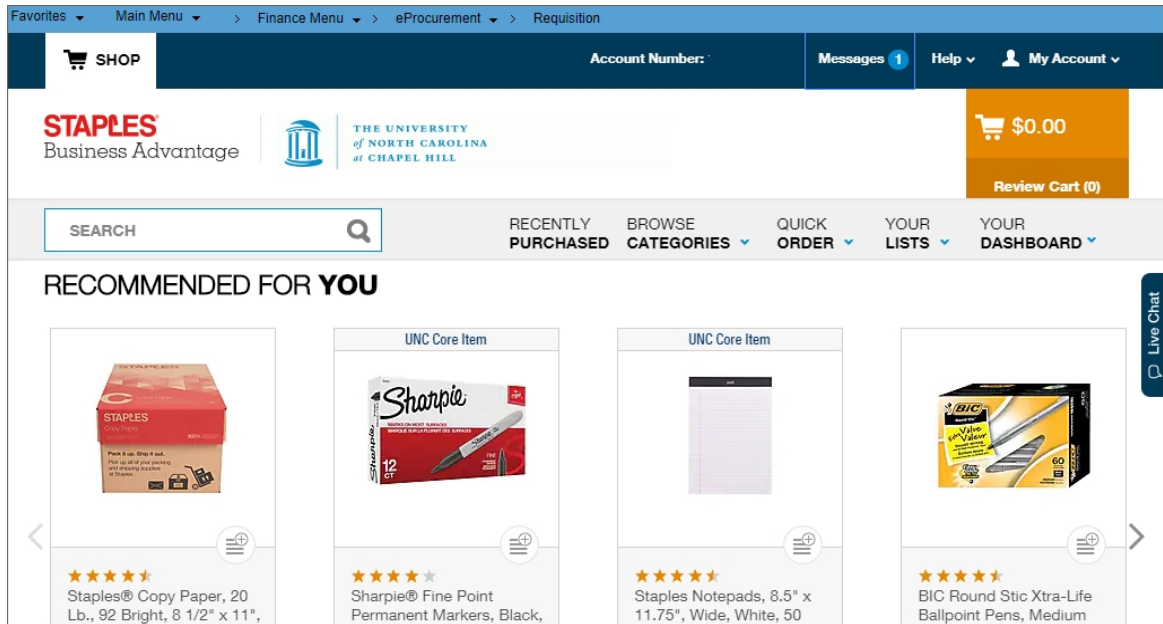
Favorites Main Menu > Finance Menu > eProcurement > Requisition

SHOP

Account Number:

Messages 1

Help

My Account

STAPLES Business Advantage

THE UNIVERSITY of NORTH CAROLINA at CHAPEL HILL

$0.00

Review Cart (0)

SEARCH

RECENTLY PURCHASED

BROWSE CATEGORIES

QUICK ORDER

YOUR LISTS

YOUR DASHBOARD

Live Chat

RECOMMENDED FOR YOU

UNC Core Item

UNC Core Item

Staples® Copy Paper, 20 Lb., 92 Bright, 8 1/2" x 11",

Sharpie® Fine Point Permanent Markers, Black,

Staples Notepads, 8.5" x 11.75", Wide, White, 50

BIC Round Stic Xtra-Life Ballpoint Pens, Medium